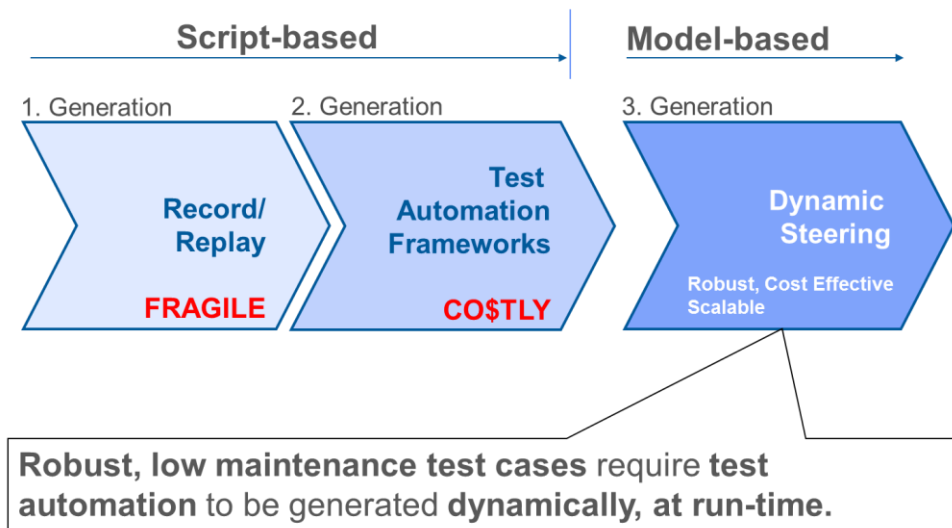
Script-based

Model-based

1. Generation

Record/ Replay

FRAGILE

2. Generation

Test Automation Frameworks

CO$TLY

3. Generation

Dynamic Steering

Robust, Cost Effective Scalable

Robust, low maintenance test cases require test automation to be generated dynamically, at run-time.